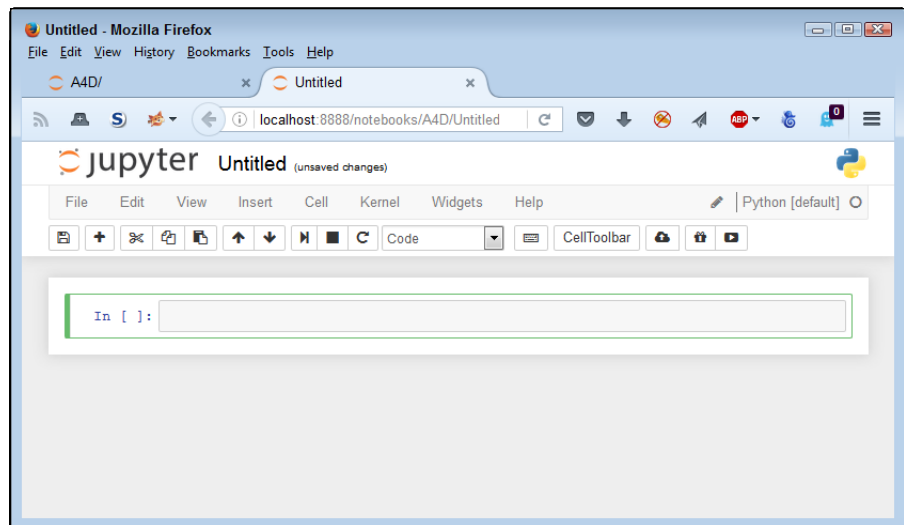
Untitled - Mozilla Firefox
File Edit View History Bookmarks Tools Help
A4D/
Untitled
localhost:8888/notebooks/A4D/Untitled
0
ABP
jupyter Untitled (unsaved changes)
File Edit View Insert Cell Kernel Widgets Help
Python [default]
Code
CellToolbar
In [ ]: